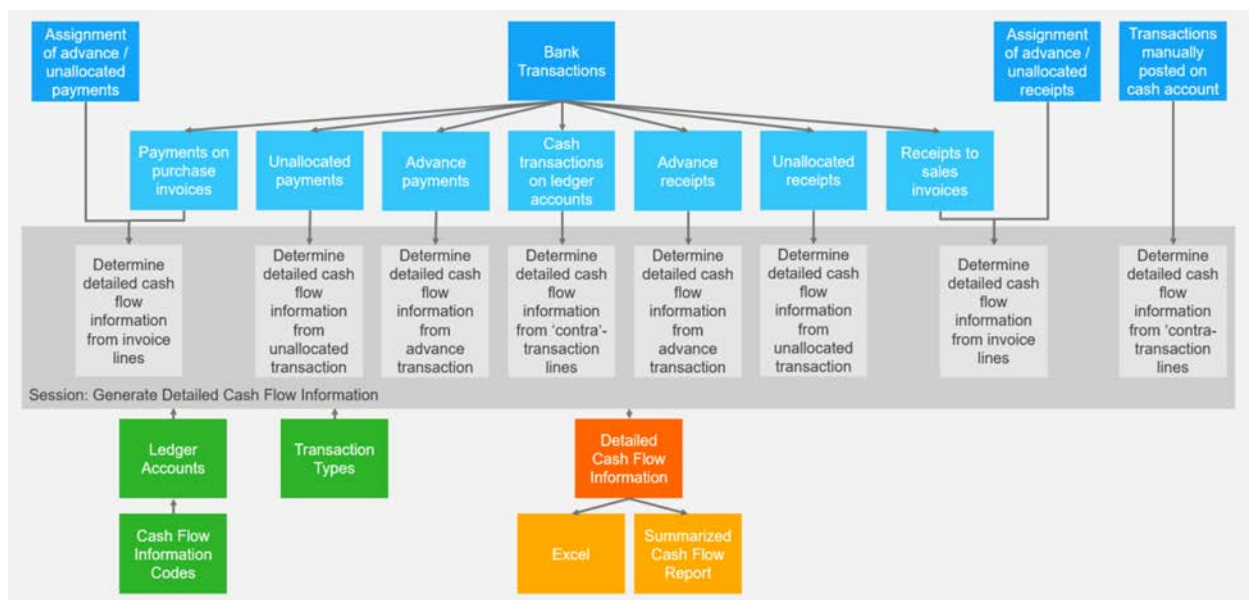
Assignment of advance / unallocated payments

Bank Transactions

Assignment of advance / unallocated receipts

Transactions manually posted on cash account

Payments on purchase invoices

Unallocated payments

Advance payments

Cash transactions on ledger accounts

Advance receipts

Unallocated receipts

Receipts to sales invoices

Determine detailed cash flow information from invoice lines

Determine detailed cash flow information from unallocated transaction

Determine detailed cash flow information from advance transaction

Determine detailed cash flow information from 'contra'-transaction lines

Determine detailed cash flow information from advance transaction

Determine detailed cash flow information from unallocated transaction

Determine detailed cash flow information from invoice lines

Determine detailed cash flow information from 'contra-transaction lines

Session: Generate Detailed Cash Flow Information

Ledger Accounts

Transaction Types

Detailed Cash Flow Information

Cash Flow Information Codes

Excel

Summarized Cash Flow Report